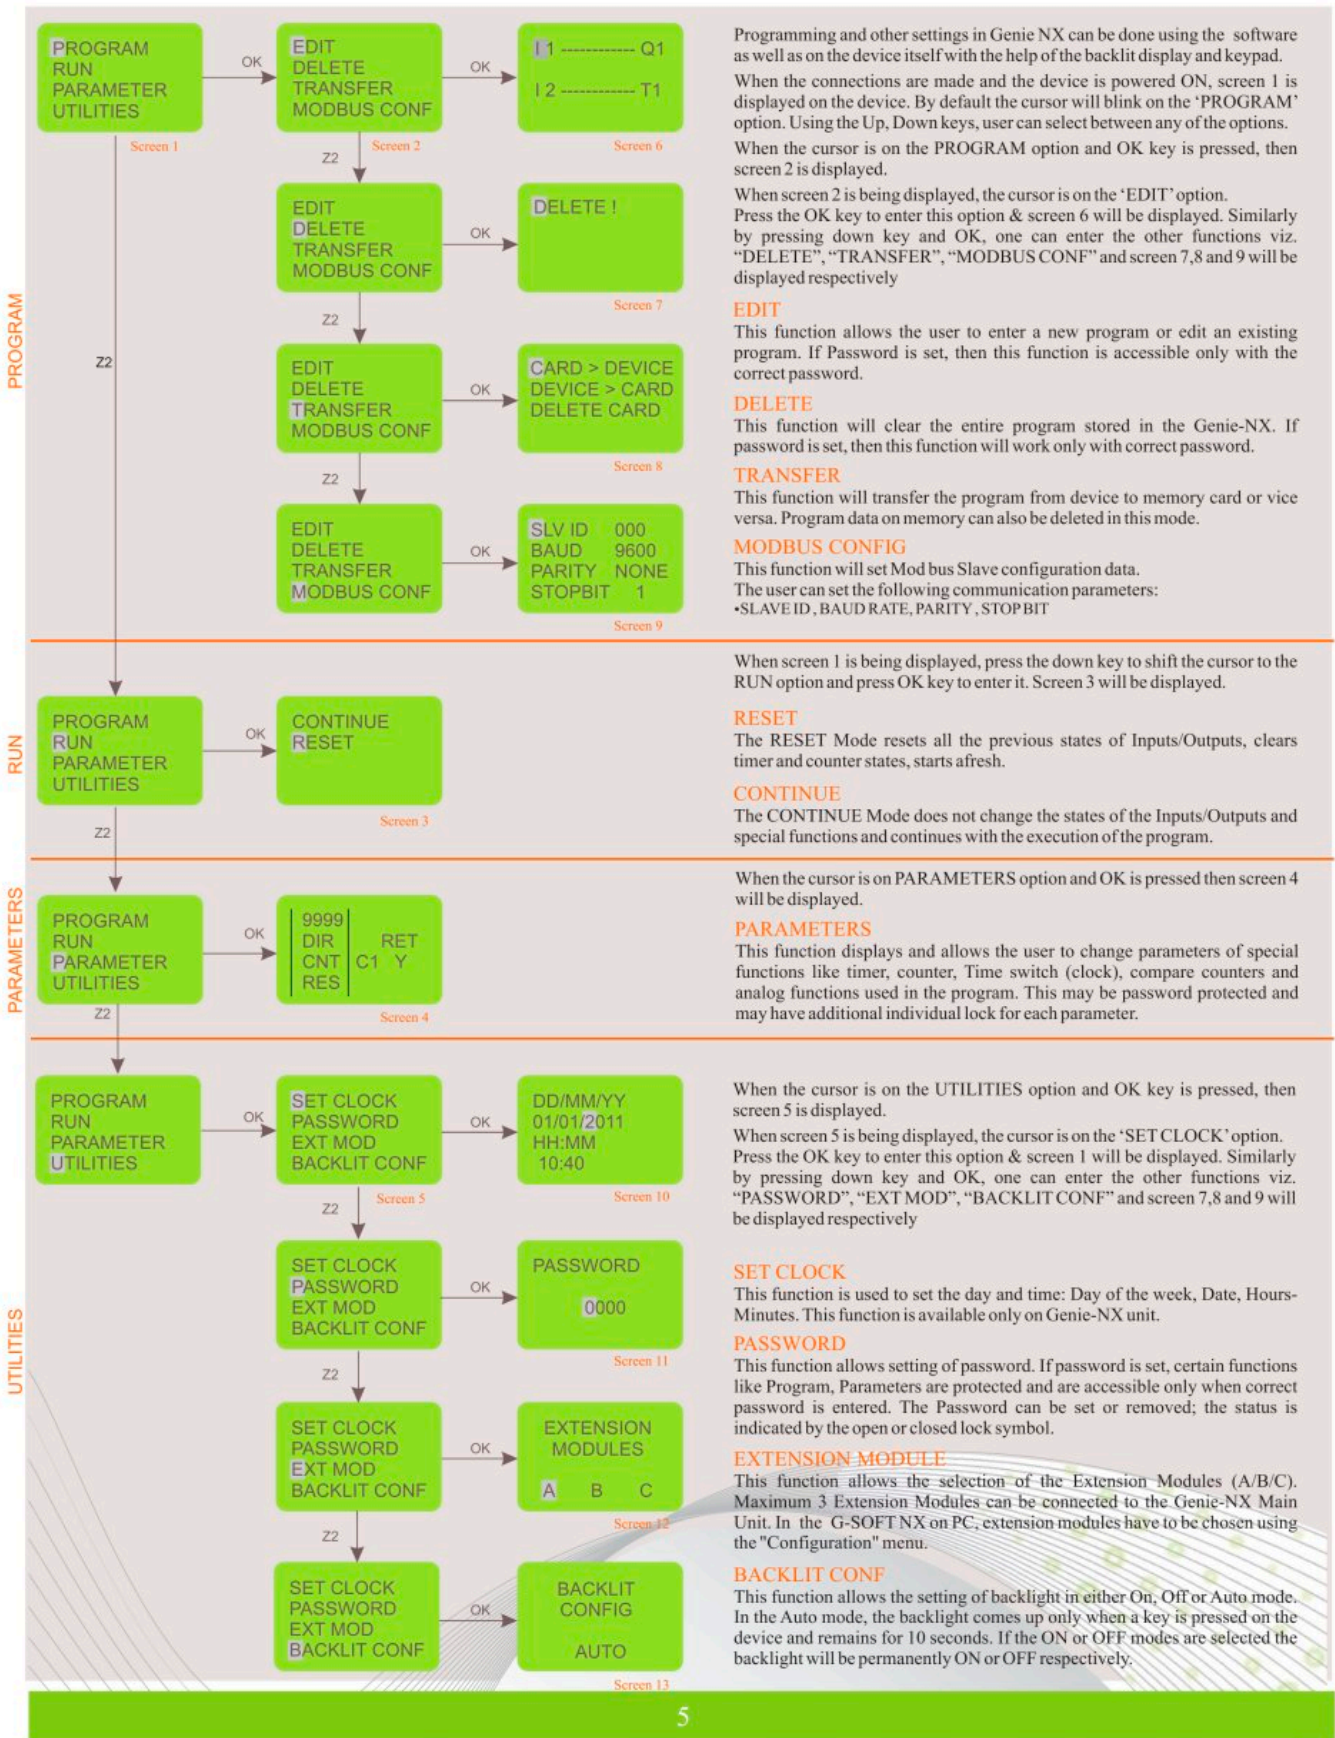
PROGRAM

PROGRAM
RUN
PARAMETER
UTILITIES

Screen 1

OK

EDIT
DELETE
TRANSFER
MODBUS CONF

Screen 2

OK

I 1 ------------ Q1

I 2 ------------ T1

Screen 6

Z2

EDIT
DELETE
TRANSFER
MODBUS CONF

OK

DELETE !

Screen 7

Z2

Z2

EDIT
DELETE
TRANSFER
MODBUS CONF

OK

CARD > DEVICE
DEVICE > CARD
DELETE CARD

Screen 8

Z2

EDIT
DELETE
TRANSFER
MODBUS CONF

OK

SLV ID 000
BAUD 9600
PARITY NONE
STOPBIT 1

Screen 9

Programming and other settings in Genie NX can be done using the software as well as on the device itself with the help of the backlit display and keypad.

When the connections are made and the device is powered ON, screen 1 is displayed on the device. By default the cursor will blink on the 'PROGRAM' option. Using the Up, Down keys, user can select between any of the options.

When the cursor is on the PROGRAM option and OK key is pressed, then screen 2 is displayed.

When screen 2 is being displayed, the cursor is on the 'EDIT' option. Press the OK key to enter this option & screen 6 will be displayed. Similarly by pressing down key and OK, one can enter the other functions viz. "DELETE", "TRANSFER", "MODBUS CONF" and screen 7,8 and 9 will be displayed respectively

EDIT
This function allows the user to enter a new program or edit an existing program. If Password is set, then this function is accessible only with the correct password.

DELETE
This function will clear the entire program stored in the Genie-NX. If password is set, then this function will work only with correct password.

TRANSFER
This function will transfer the program from device to memory card or vice versa. Program data on memory can also be deleted in this mode.

MODBUS CONFIG
This function will set Mod bus Slave configuration data.
The user can set the following communication parameters:
•SLAVE ID , BAUD RATE, PARITY , STOP BIT

RUN

PROGRAM
RUN
PARAMETER
UTILITIES

OK

CONTINUE
RESET

Screen 3

Z2

When screen 1 is being displayed, press the down key to shift the cursor to the RUN option and press OK key to enter it. Screen 3 will be displayed.

RESET
The RESET Mode resets all the previous states of Inputs/Outputs, clears timer and counter states, starts afresh.

CONTINUE
The CONTINUE Mode does not change the states of the Inputs/Outputs and special functions and continues with the execution of the program.

PARAMETERS

PROGRAM
RUN
PARAMETER
UTILITIES

OK

| 9999 | |
|---|---|
| DIR | RET |
| CNT | C1 Y |
| RES | |

Screen 4

Z2

When the cursor is on PARAMETERS option and OK is pressed then screen 4 will be displayed.

PARAMETERS
This function displays and allows the user to change parameters of special functions like timer, counter, Time switch (clock), compare counters and analog functions used in the program. This may be password protected and may have additional individual lock for each parameter.

UTILITIES

PROGRAM
RUN
PARAMETER
UTILITIES

OK

SET CLOCK
PASSWORD
EXT MOD
BACKLIT CONF

Screen 5

OK

DD/MM/YY
01/01/2011
HH:MM
10:40

Screen 10

Z2

SET CLOCK
PASSWORD
EXT MOD
BACKLIT CONF

OK

PASSWORD

0000

Screen 11

Z2

SET CLOCK
PASSWORD
EXT MOD
BACKLIT CONF

OK

EXTENSION
MODULES

A B C

Screen 12

Z2

SET CLOCK
PASSWORD
EXT MOD
BACKLIT CONF

OK

BACKLIT
CONFIG

AUTO

Screen 13

When the cursor is on the UTILITIES option and OK key is pressed, then screen 5 is displayed.

When screen 5 is being displayed, the cursor is on the 'SET CLOCK' option. Press the OK key to enter this option & screen 1 will be displayed. Similarly by pressing down key and OK, one can enter the other functions viz. "PASSWORD", "EXT MOD", "BACKLIT CONF" and screen 7,8 and 9 will be displayed respectively

SET CLOCK
This function is used to set the day and time: Day of the week, Date, Hours-Minutes. This function is available only on Genie-NX unit.

PASSWORD
This function allows setting of password. If password is set, certain functions like Program, Parameters are protected and are accessible only when correct password is entered. The Password can be set or removed; the status is indicated by the open or closed lock symbol.

EXTENSION MODULE
This function allows the selection of the Extension Modules (A/B/C). Maximum 3 Extension Modules can be connected to the Genie-NX Main Unit. In the G-SOFT NX on PC, extension modules have to be chosen using the "Configuration" menu.

BACKLIT CONF
This function allows the setting of backlight in either On, Off or Auto mode. In the Auto mode, the backlight comes up only when a key is pressed on the device and remains for 10 seconds. If the ON or OFF modes are selected the backlight will be permanently ON or OFF respectively.

5